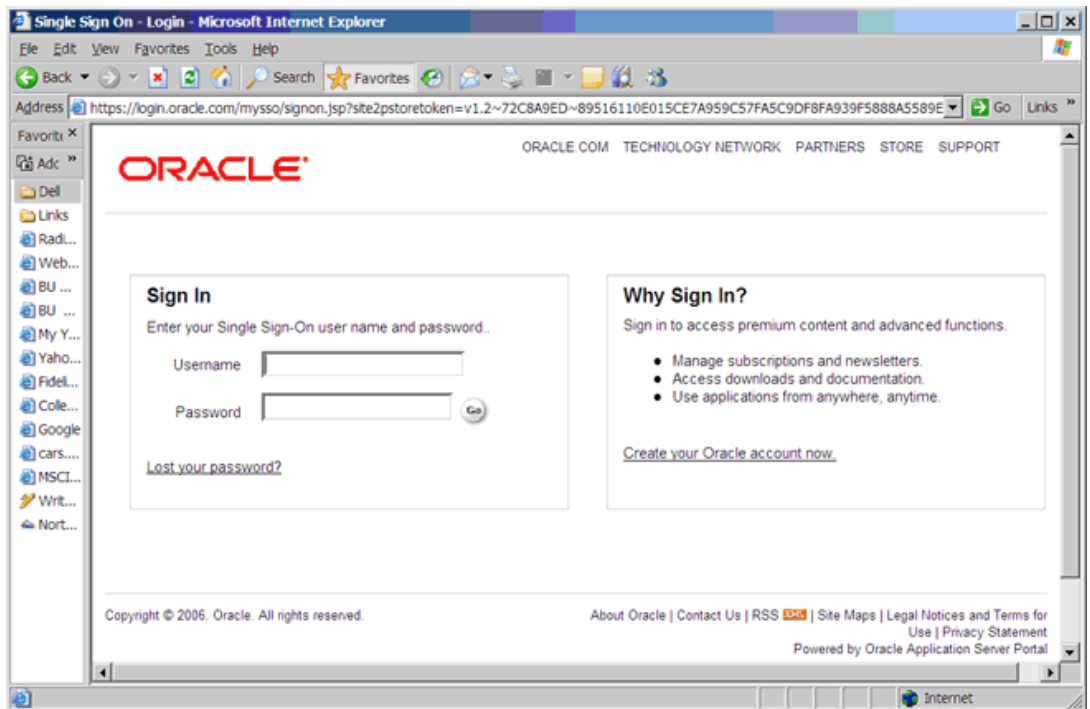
Single Sign On - Login - Microsoft Internet Explorer

File Edit View Favorites Tools Help

Back Search Favorites

Address https://login.oracle.com/mysso/signon.jsp?site2pstoretoken=v1.2~72C8A9ED~89516110E015CE7A959C57FA5C9DF8FA939F5888A5589E Go Links »

Favorit ×
Adc »
Dell
Links
Radi...
Web...
BU ...
BU ...
My Y...
Yaho...
Fidel...
Colle...
Google
cars....
MSCI...
Writ...
Nort...

ORACLE

ORACLE.COM TECHNOLOGY NETWORK PARTNERS STORE SUPPORT

Sign In

Enter your Single Sign-On user name and password..

Username

Password

Go

Lost your password?

Why Sign In?

Sign in to access premium content and advanced functions.

- Manage subscriptions and newsletters.
- Access downloads and documentation.
- Use applications from anywhere, anytime.

Create your Oracle account now.

Copyright © 2006, Oracle. All rights reserved.

About Oracle | Contact Us | RSS XML | Site Maps | Legal Notices and Terms for Use | Privacy Statement

Powered by Oracle Application Server Portal

Internet